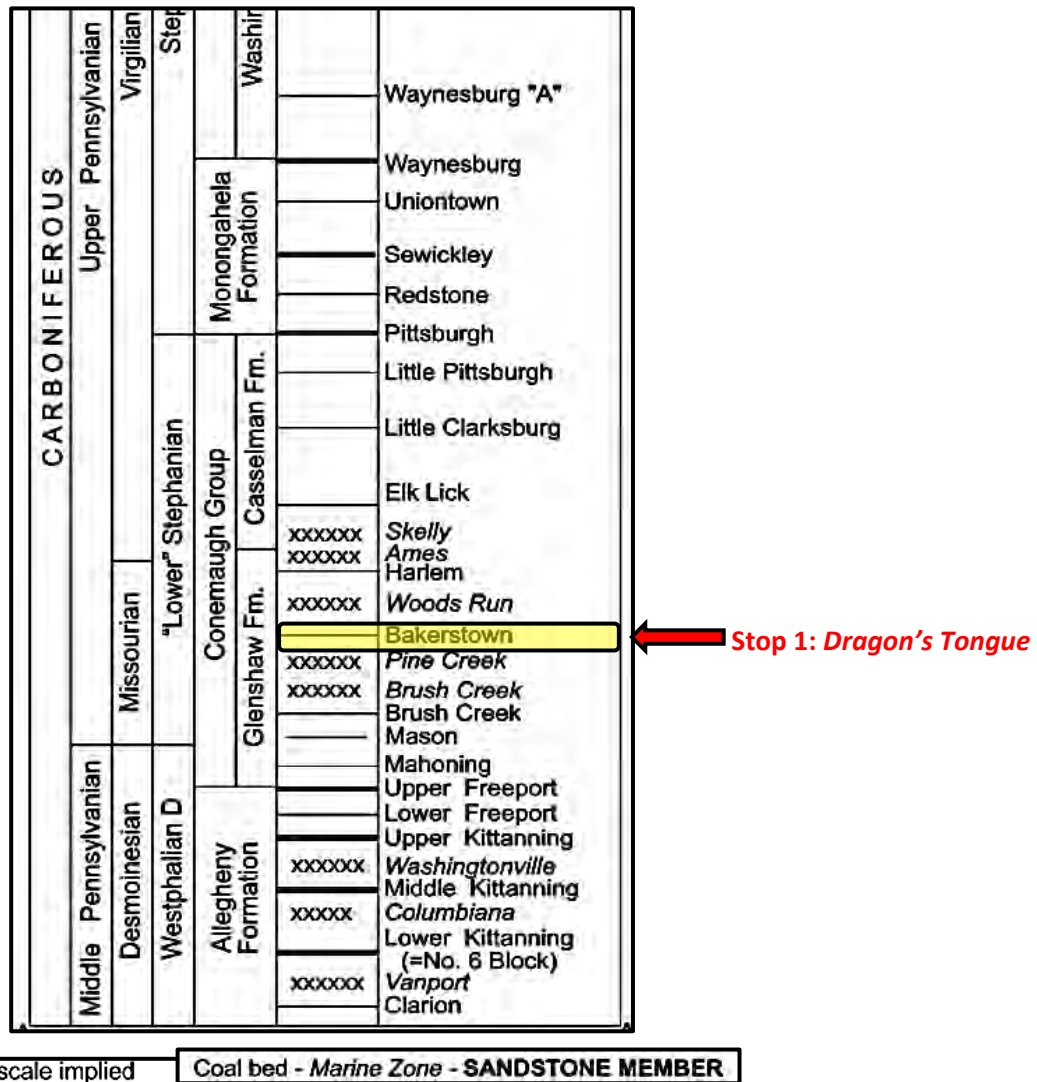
CARBONIFEROUS

Upper Pennsylvanian

Middle Pennsylvanian

Virgilian

Missourian

Desmoinesian

Step

"Lower" Stephanian

Westphalian D

Washi

Monongahela Formation

Conemaugh Group

Casselman Fm.

Glenshaw Fm.

Allegheny Formation

Waynesburg "A"
Waynesburg
Uniontown
Sewickley
Redstone
Pittsburgh
Little Pittsburgh
Little Clarksburg
Elk Lick
xxxxxx Skelly
xxxxxx Ames
Harlem
xxxxxx Woods Run
Bakerstown
xxxxxx Pine Creek
xxxxxx Brush Creek
Brush Creek
Mason
Mahoning
Upper Freeport
Lower Freeport
Upper Kittanning
xxxxxx Washingtonville
Middle Kittanning
xxxxx Columbiana
Lower Kittanning (=No. 6 Block)
xxxxxx Vanport
Clarion

Stop 1: Dragon's Tongue

scale implied

Coal bed - Marine Zone - SANDSTONE MEMBER